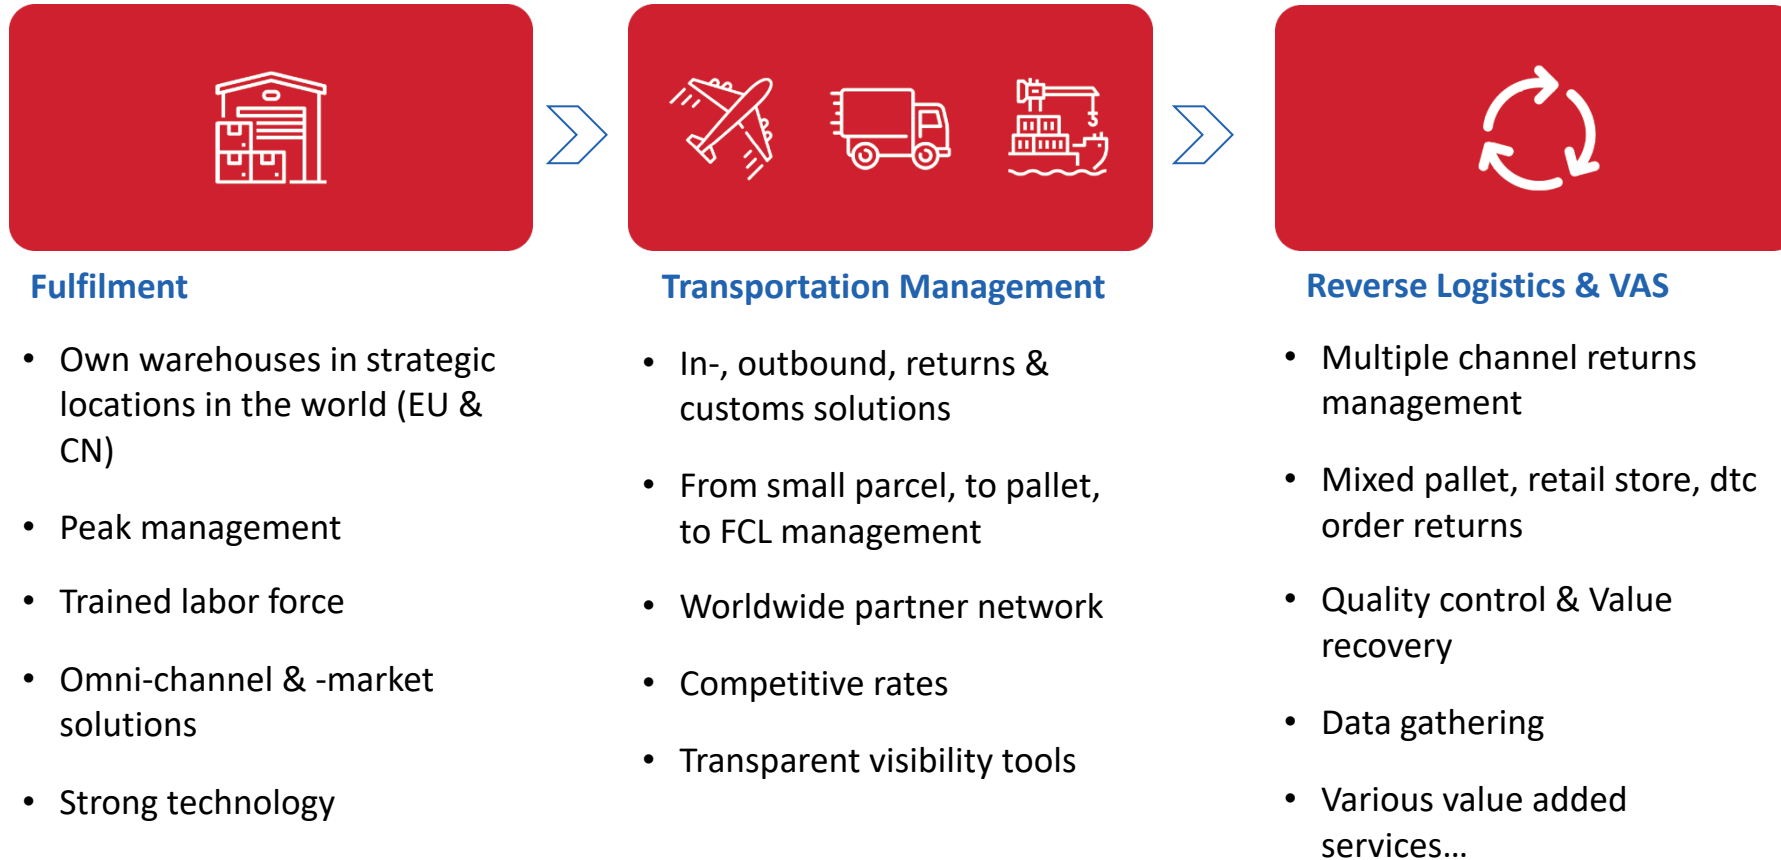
Fulfilment

- Own warehouses in strategic locations in the world (EU & CN)
- Peak management
- Trained labor force
- Omni-channel & -market solutions
- Strong technology

Transportation Management

- In-, outbound, returns & customs solutions
- From small parcel, to pallet, to FCL management
- Worldwide partner network
- Competitive rates
- Transparent visibility tools

Reverse Logistics & VAS

- Multiple channel returns management
- Mixed pallet, retail store, dtc order returns
- Quality control & Value recovery
- Data gathering
- Various value added services…